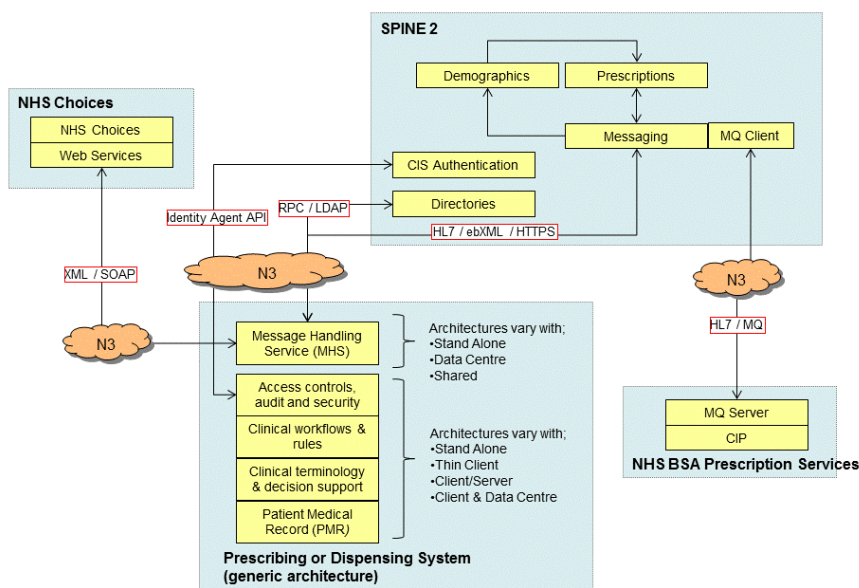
SPINE 2

Demographics

Prescriptions

Messaging

MQ Client

CIS Authentication

Directories

NHS Choices

NHS Choices

Web Services

Identity Agent API

RPC / LDAP

HL7 / ebXML / HTTPS

XML / SOAP

N3

N3

N3

HL7 / MQ

Message Handling Service (MHS)

Architectures vary with;
•Stand Alone
•Data Centre
•Shared

Access controls, audit and security

Clinical workflows & rules

Clinical terminology & decision support

Patient Medical Record (PMR)

Architectures vary with;
•Stand Alone
•Thin Client
•Client/Server
•Client & Data Centre

MQ Server

CIP

NHS BSA Prescription Services

Prescribing or Dispensing System (generic architecture)